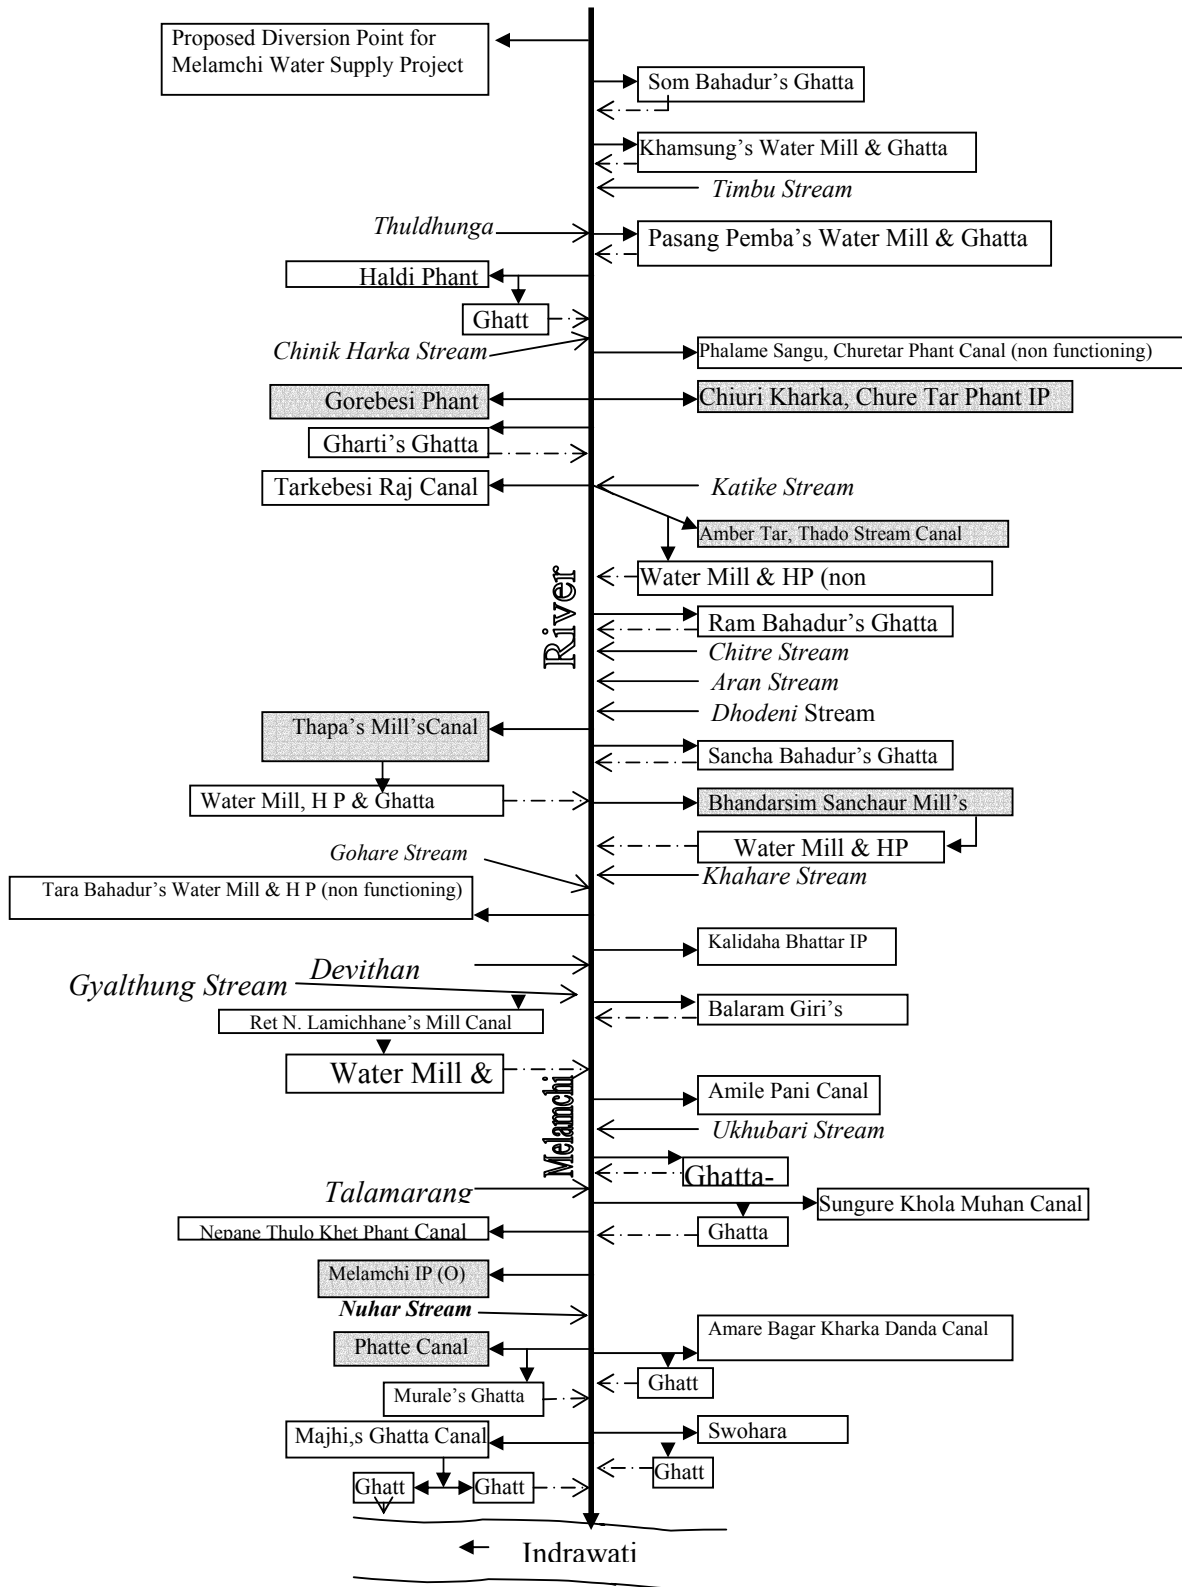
Proposed Diversion Point for Melamchi Water Supply Project

Som Bahadur's Ghatta

Khamsung's Water Mill & Ghatta

Timbu Stream

Thuldhunga

Pasang Pemba's Water Mill & Ghatta

Haldi Phant

Ghatt

Chinik Harka Stream

Phalame Sangu, Churetar Phant Canal (non functioning)

Gorebesi Phant

Chiuri Kharka, Chure Tar Phant IP

Gharti's Ghatta

Tarkebesi Raj Canal

Katike Stream

Amber Tar, Thado Stream Canal

Water Mill & HP (non

Ram Bahadur's Ghatta

Chitre Stream

Aran Stream

Dhodeni Stream

River

Thapa's Mill'sCanal

Sancha Bahadur's Ghatta

Water Mill, H P & Ghatta

Bhandarsim Sanchaur Mill's

Water Mill & HP

Gohare Stream

Khahare Stream

Tara Bahadur's Water Mill & H P (non functioning)

Kalidaha Bhattar IP

Devithan

Gyalthung Stream

Balaram Giri's

Ret N. Lamichhane's Mill Canal

Water Mill &

Amile Pani Canal

Ukhubari Stream

Melamchi

Ghatta-

Talamarang

Sungure Khola Muhan Canal

Nepane Thulo Khet Phant Canal

Ghatta

Melamchi IP (O)

Nuhar Stream

Phatte Canal

Amare Bagar Kharka Danda Canal

Ghatt

Murale's Ghatta

Majhi,s Ghatta Canal

Swohara

Ghatt

Ghatt

Ghatt

Indrawati